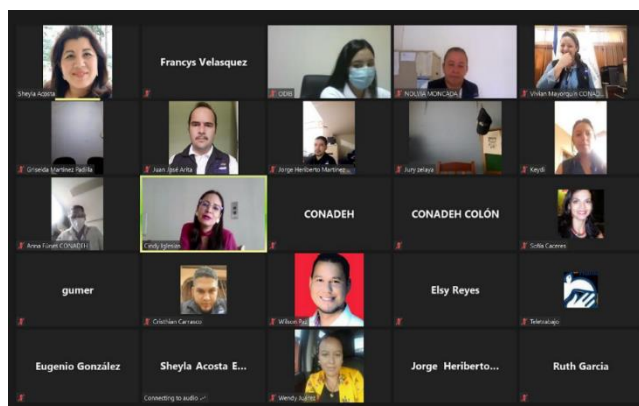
Sheyla Acosta

Francys Velasquez

ODIS

NOLISA MONCADA

Vivian Mayorquín CONAD...

Griselda Martinez Padilla

Juan José Arita

Jorge Heriberto Martinez...

Jury zelaya

Keydi

Anna Fúnez CONADEH

Cindy Iglesias

CONADEH

CONADEH COLÓN

Sofia Caceres

gumer

Cristhian Carrasco

Wilson Paz

Elsy Reyes

Teletrabajo

Eugenio González

Sheyla Acosta E...

Connecting to audio

Wendy Juárez

Jorge Heriberto...

Ruth Garcia